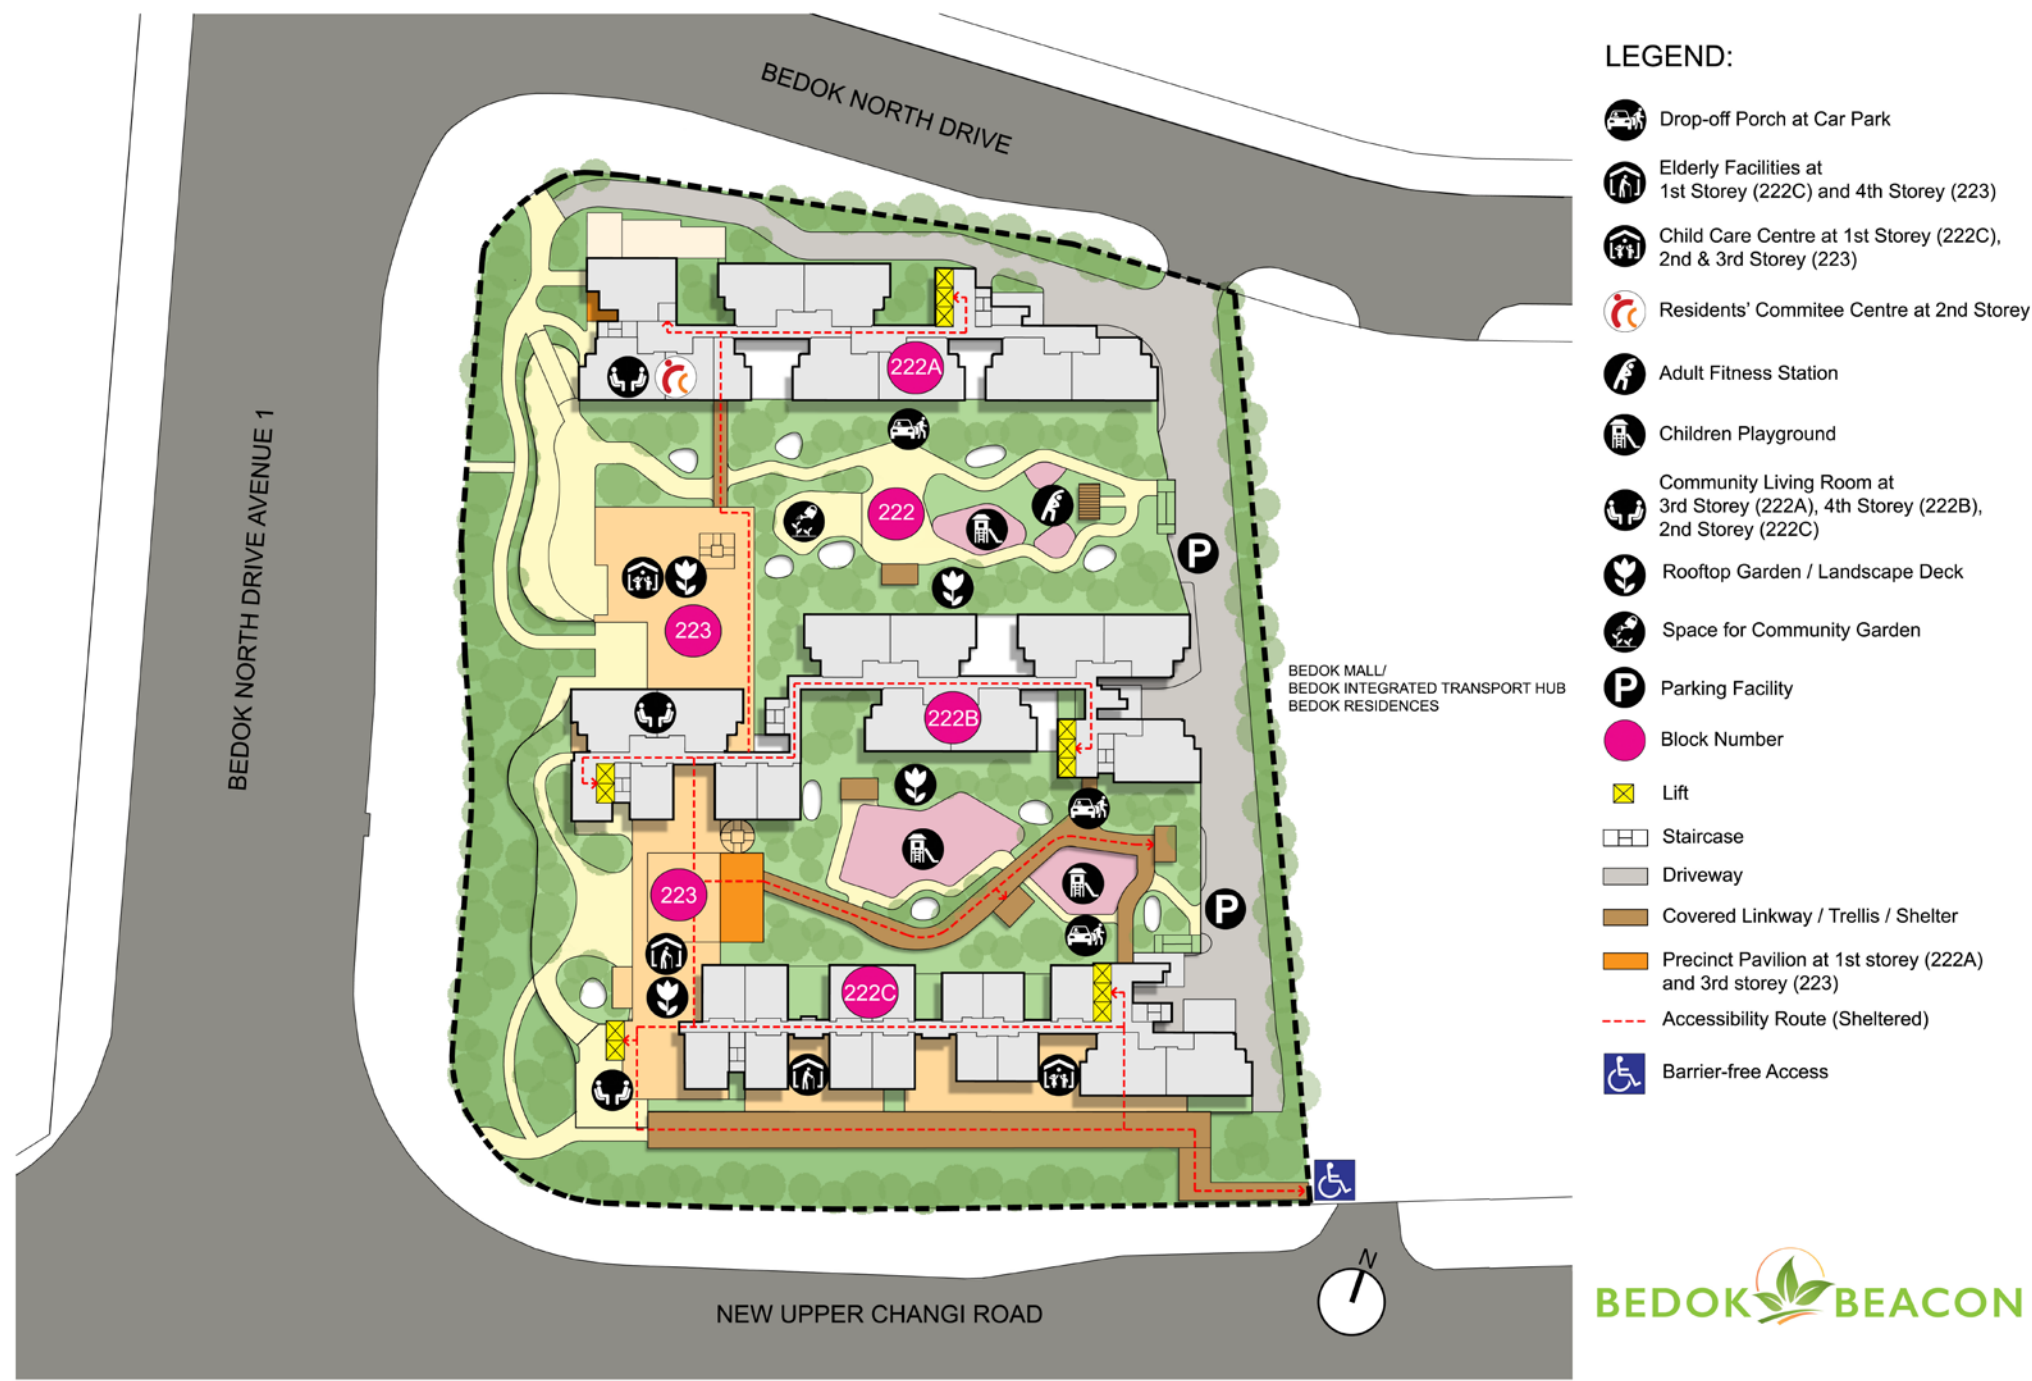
BEDOK NORTH DRIVE

BEDOK NORTH DRIVE AVENUE 1

222A

222

223

222B

223

222C

P

P

BEDOK MALL/
BEDOK INTEGRATED TRANSPORT HUB
BEDOK RESIDENCES

NEW UPPER CHANGI ROAD

N

LEGEND:

Drop-off Porch at Car Park

Elderly Facilities at 1st Storey (222C) and 4th Storey (223)

Child Care Centre at 1st Storey (222C), 2nd & 3rd Storey (223)

Residents' Commitee Centre at 2nd Storey

Adult Fitness Station

Children Playground

Community Living Room at 3rd Storey (222A), 4th Storey (222B), 2nd Storey (222C)

Rooftop Garden / Landscape Deck

Space for Community Garden

Parking Facility

Block Number

Lift

Staircase

Driveway

Covered Linkway / Trellis / Shelter

Precinct Pavilion at 1st storey (222A) and 3rd storey (223)

Accessibility Route (Sheltered)

Barrier-free Access

BEDOK BEACON